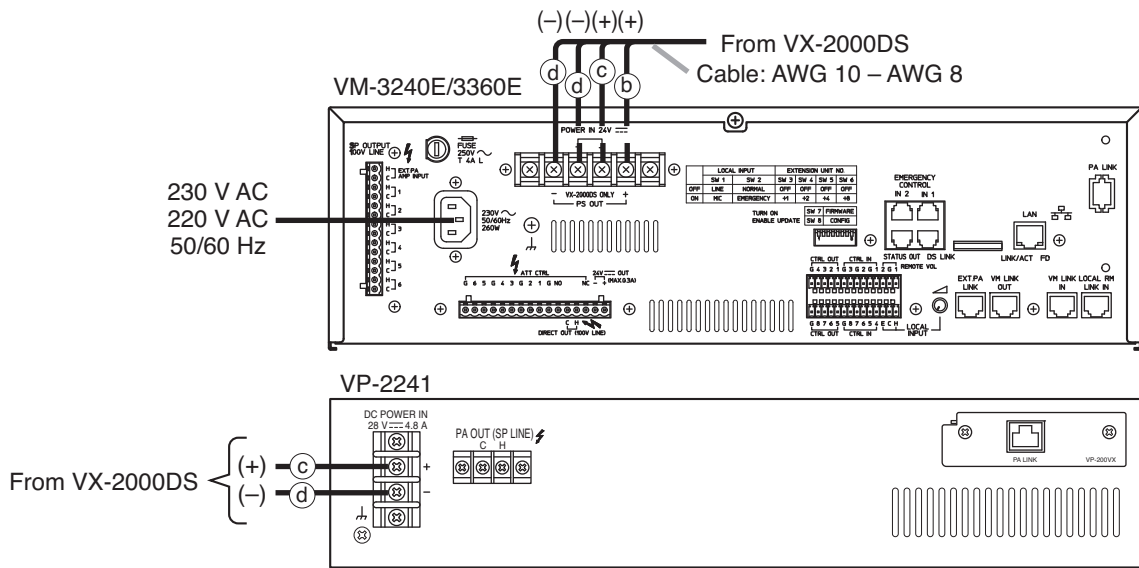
(–)(–)(+)(+)
From VX-2000DS
Cable: AWG 10 – AWG 8
d d c b
VM-3240E/3360E

SP OUTPUT 100V LINE
EXT.PA AMP INPUT
H C
H 1 C
H 2 C
H 3 C
H 4 C
H 5 C
H 6 C
FUSE 250V T 4A L
POWER IN 24V
– VX-2000DS ONLY +
PS OUT

| | LOCAL INPUT | | EXTENSION UNIT NO. | | | |
|---|---|---|---|---|---|---|
| | SW 1 | SW 2 | SW 3 | SW 4 | SW 5 | SW 6 |
| OFF | LINE | NORMAL | OFF | OFF | OFF | OFF |
| ON | MIC | EMERGENCY | +1 | +2 | +4 | +8 |

TURN ON ENABLE UPDATE
| SW 7 | FIRMWARE |
|---|---|
| SW 8 | CONFIG |

EMERGENCY CONTROL
IN 2 IN 1
STATUS OUT DS LINK
LAN
LINK/ACT FD
PA LINK

230 V AC
220 V AC
50/60 Hz
230V 50/60Hz 260W
ATT CTRL
G 6 5 G 4 3 G 2 1 G NO NC
24V OUT (MAX 0.3A)
C H
DIRECT OUT (100V LINE)
CTRL OUT CTRL IN
G 4 3 2 1 G 3 G 2 G 1 G 1
REMOTE VOL
G 8 7 6 5 G 8 7 6 5 4 E C H
CTRL OUT CTRL IN
LOCAL INPUT
EXT.PA LINK
VM LINK OUT
VM LINK IN
LOCAL RM LINK IN

VP-2241
DC POWER IN
28 V 4.8 A
PA OUT (SP LINE)
C H
+
–
From VX-2000DS
(+) c
(–) d
PA LINK
VP-200VX